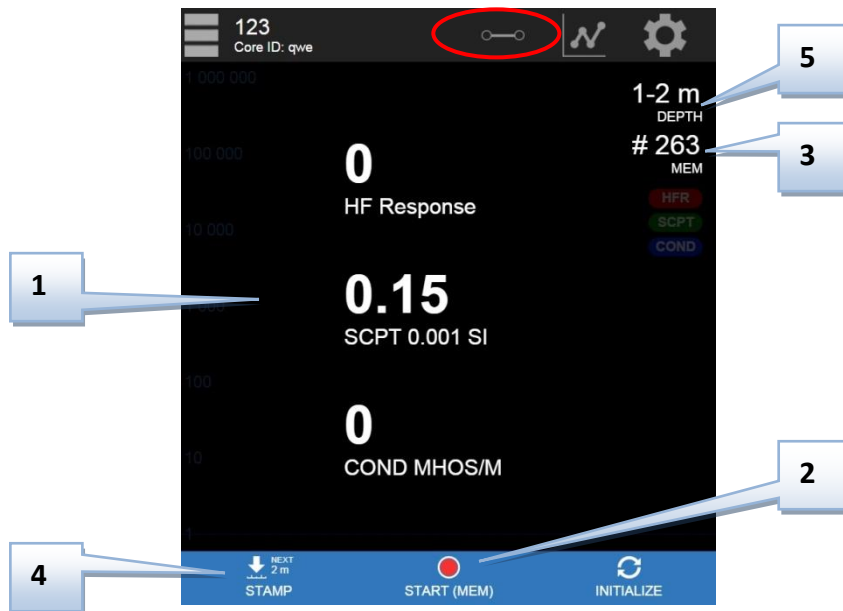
123
Core ID: qwe

1 000 000

1-2 m
DEPTH

5

100 000

0
HF Response

# 263
MEM

3

HFR
SCPT
COND

10 000

1

0.15
SCPT 0.001 SI

100

0
COND MHOS/M

10

2

1

4

NEXT
2 m
STAMP

START (MEM)

INITIALIZE